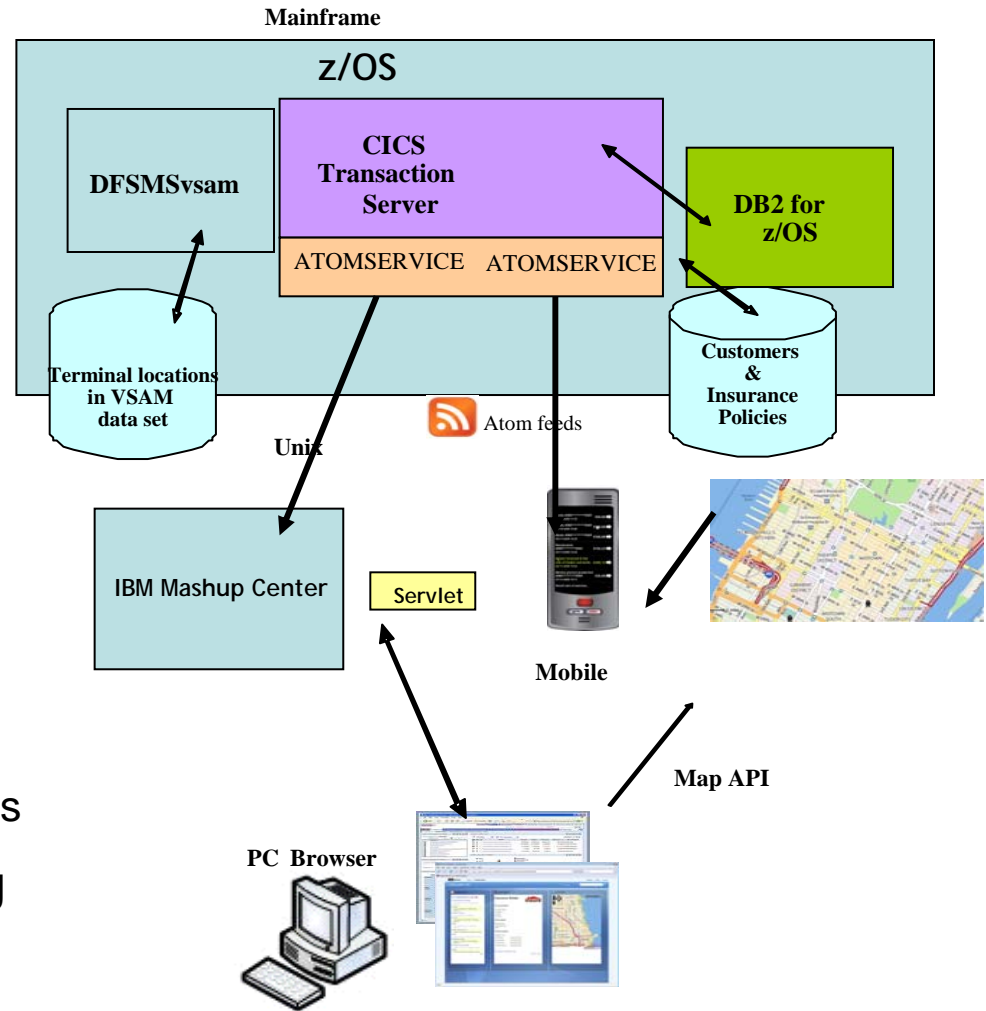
Mainframe

z/OS

DFSMSvsam

CICS Transaction Server

ATOMSERVICE ATOMSERVICE

DB2 for z/OS

Terminal locations in VSAM data set

Customers & Insurance Policies

Atom feeds

Unix

IBM Mashup Center

Servlet

Mobile

Map API

PC Browser

s

J